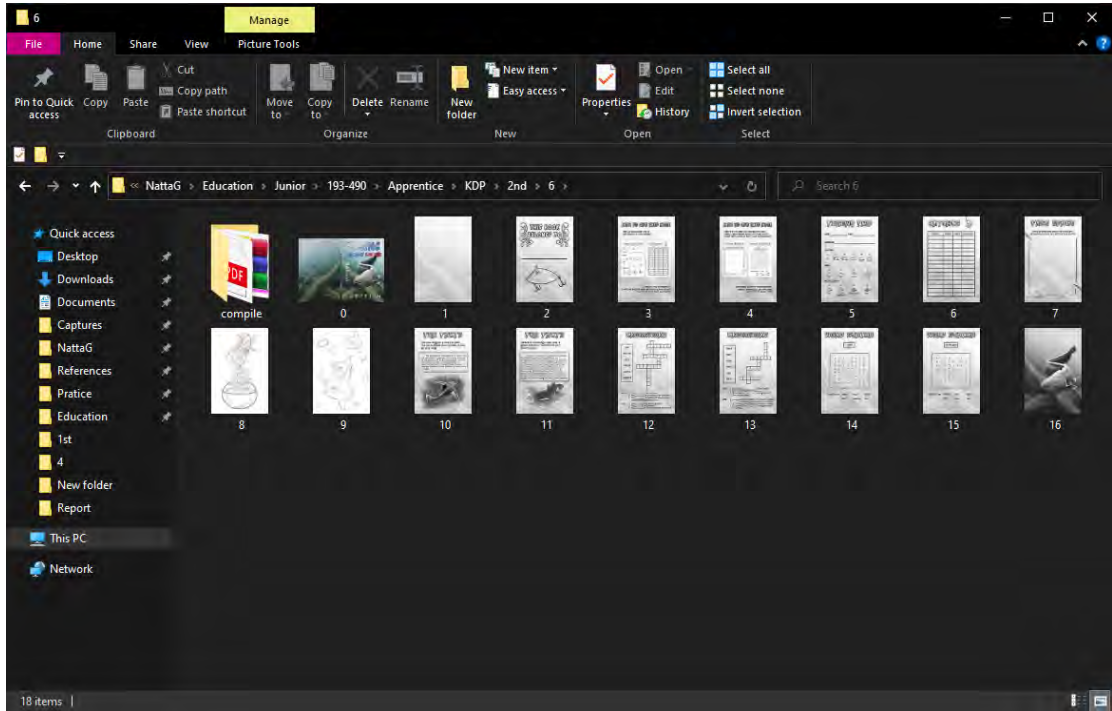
6

Manage

File Home Share View Picture Tools

Pin to Quick access Copy Paste Cut Copy path Paste shortcut
Clipboard

Move to Copy to Delete Rename
Organize

New folder New item Easy access
New

Properties Open Edit History
Open

Select all Select none Invert selection
Select

« NattaG › Education › Junior › 193-490 › Apprentice › KDP › 2nd › 6 ›

Search 6

Quick access
Desktop
Downloads
Documents
Captures
NattaG
References
Pratice
Education
1st
4
New folder
Report
This PC
Network

compile
0
1
2
3
4
5
6
7
8
9
10
11
12
13
14
15
16

18 items